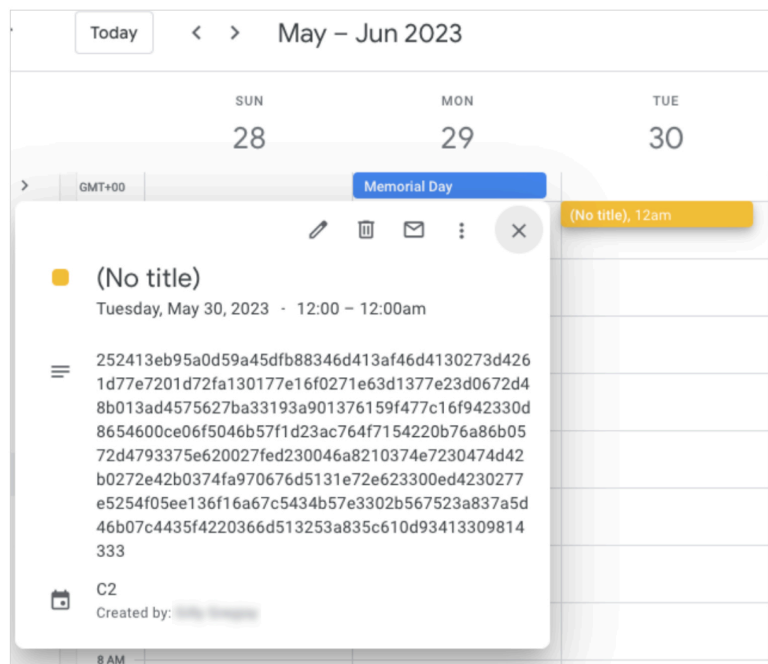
Today

May – Jun 2023

SUN
28

MON
29

TUE
30

GMT+00

Memorial Day

(No title), 12am

(No title)

Tuesday, May 30, 2023 · 12:00 – 12:00am

252413eb95a0d59a45dfb88346d413af46d4130273d4261d77e7201d72fa130177e16f0271e63d1377e23d0672d48b013ad4575627ba33193a901376159f477c16f942330d8654600ce06f5046b57f1d23ac764f7154220b76a86b0572d4793375e620027fed230046a8210374e7230474d42b0272e42b0374fa970676d5131e72e623300ed4230277e5254f05ee136f16a67c5434b57e3302b567523a837a5d46b07c4435f4220366d513253a835c610d93413309814333

C2

Created by: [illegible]

8 AM